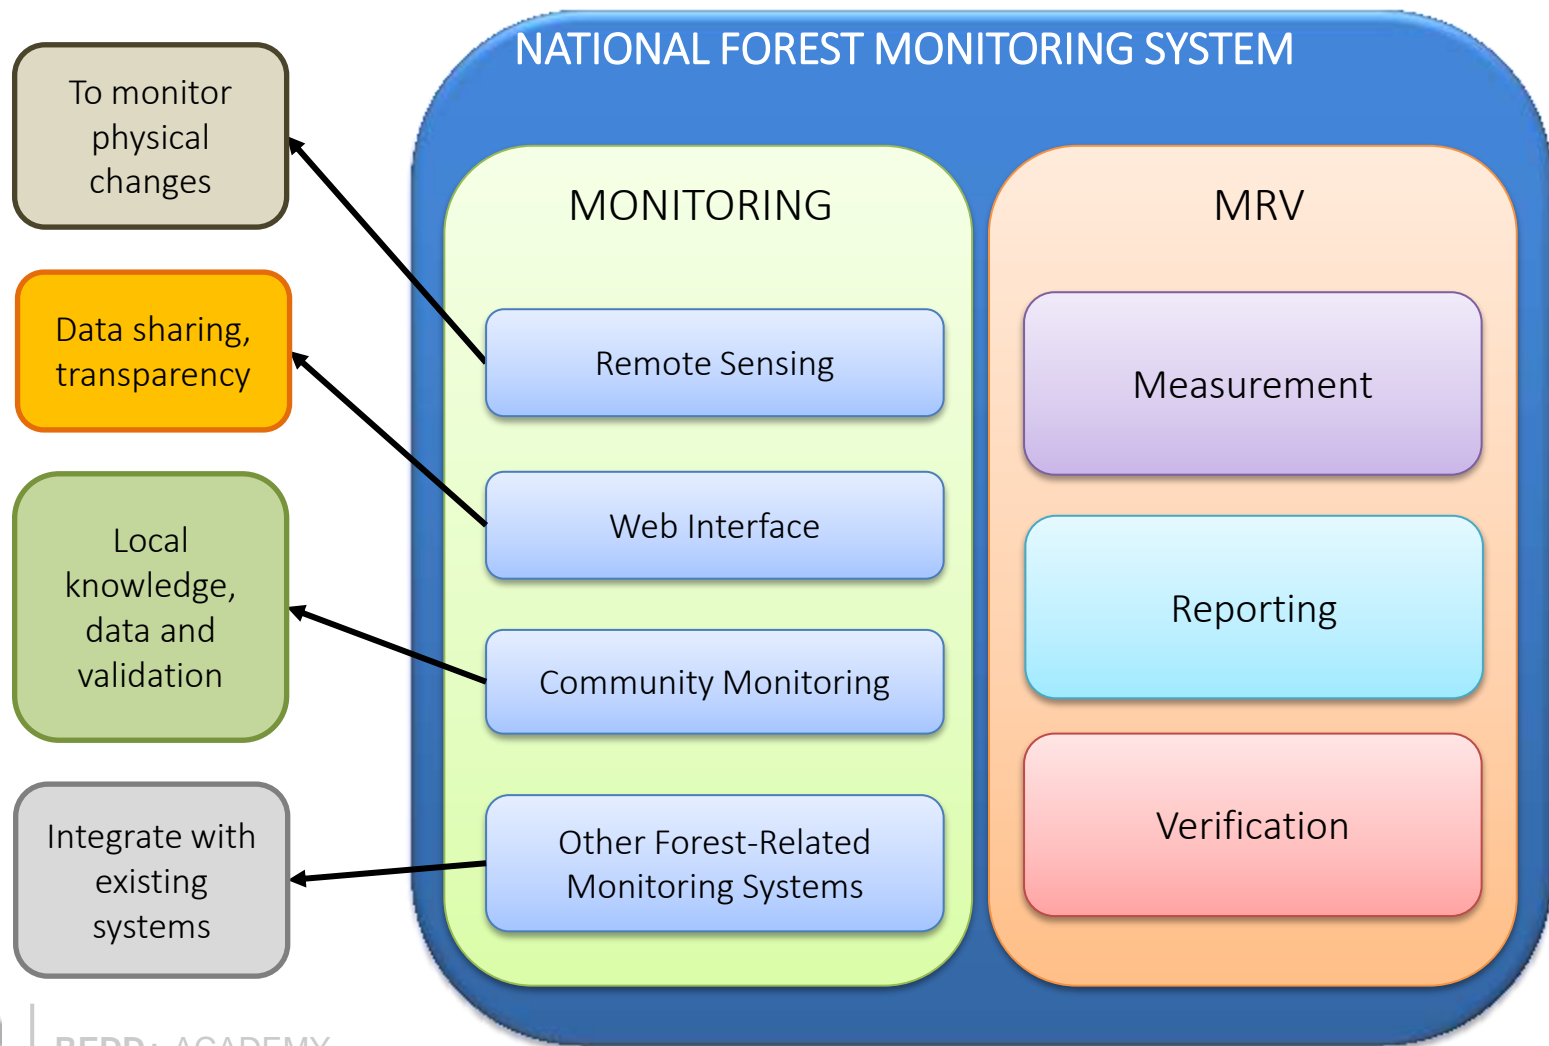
To monitor physical changes

Data sharing, transparency

Local knowledge, data and validation

Integrate with existing systems

NATIONAL FOREST MONITORING SYSTEM

MONITORING

Remote Sensing

Web Interface

Community Monitoring

Other Forest-Related Monitoring Systems

MRV

Measurement

Reporting

Verification

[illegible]